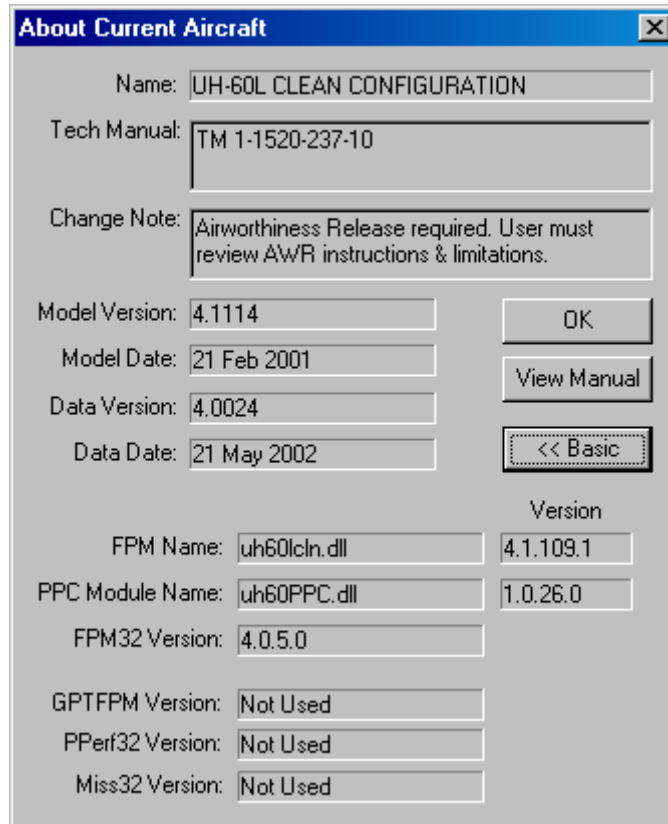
About Current Aircraft

Name: UH-60L CLEAN CONFIGURATION

Tech Manual: TM 1-1520-237-10

Change Note: Airworthiness Release required. User must review AWR instructions & limitations.

Model Version: 4.1114

Model Date: 21 Feb 2001

Data Version: 4.0024

Data Date: 21 May 2002

OK

View Manual

<< Basic

Version

FPM Name: uh60lcln.dll 4.1.109.1

PPC Module Name: uh60PPC.dll 1.0.26.0

FPM32 Version: 4.0.5.0

GPTFPM Version: Not Used

PPerf32 Version: Not Used

Miss32 Version: Not Used